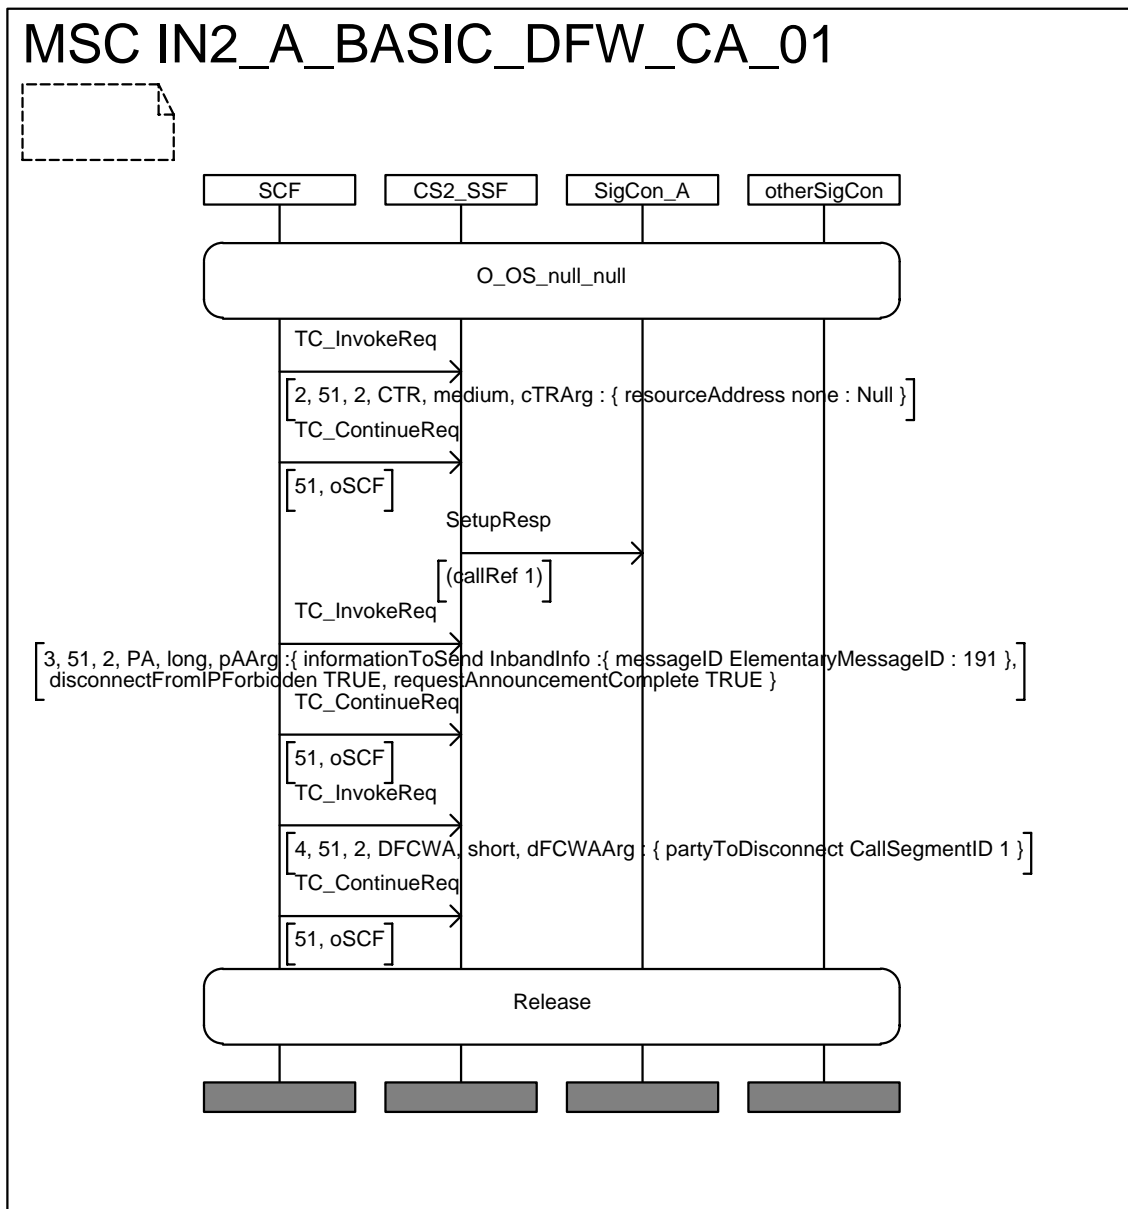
MSC IN2_A_BASIC_DFW_CA_01

SCF
CS2_SSF
SigCon_A
otherSigCon

O_OS_null_null

TC_InvokeReq

2, 51, 2, CTR, medium, cTRArg : { resourceAddress none : Null }

TC_ContinueReq

51, oSCF

SetupResp

(callRef 1)

TC_InvokeReq

3, 51, 2, PA, long, pAArg :{ informationToSend InbandInfo :{ messageID ElementaryMessageID : 191 }, disconnectFromIPForbidden TRUE, requestAnnouncementComplete TRUE }

TC_ContinueReq

51, oSCF

TC_InvokeReq

4, 51, 2, DFCWA, short, dFCWAArg : { partyToDisconnect CallSegmentID 1 }

TC_ContinueReq

51, oSCF

Release